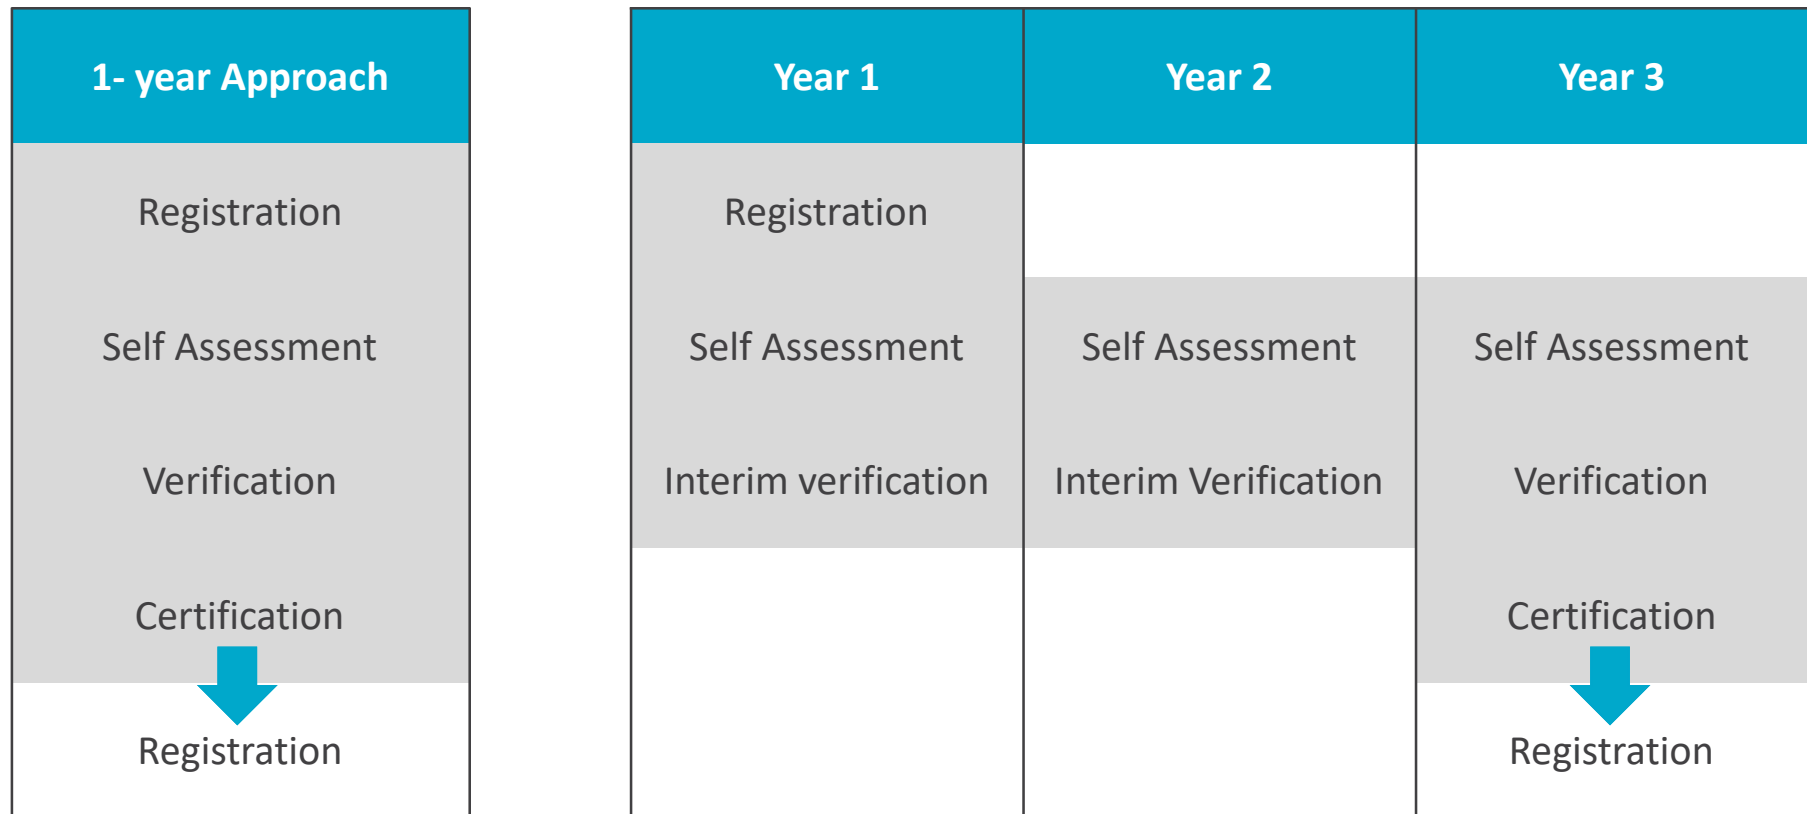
| 1- year Approach |
|---|
| Registration |
| Self Assessment |
| Verification |
| Certification |
| Registration |

| Year 1 | Year 2 | Year 3 |
|---|---|---|
| Registration | | |
| Self Assessment | Self Assessment | Self Assessment |
| Interim verification | Interim Verification | Verification |
| | | Certification |
| | | Registration |